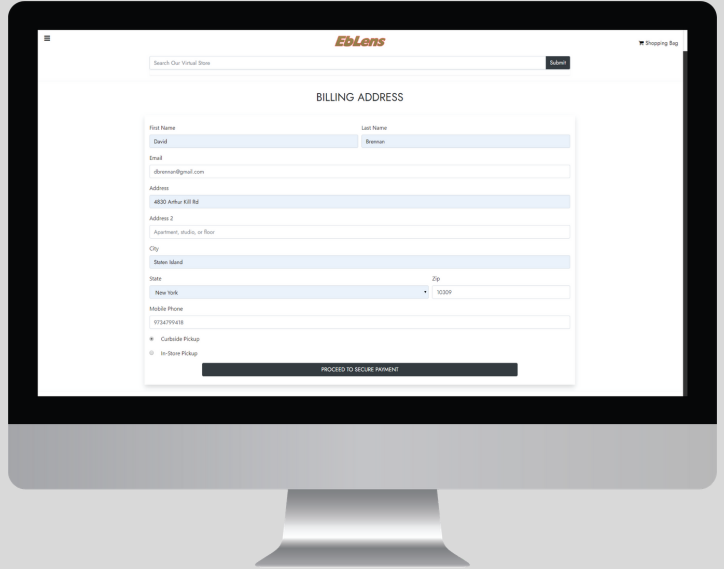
EbLens

Shopping Bag

Search Our Virtual Store

Submit

BILLING ADDRESS

First Name

David

Last Name

Brennan

Email

dbrennan@gmail.com

Address

4830 Arthur Kill Rd

Address 2

Apartment, studio, or floor

City

Staten Island

State

New York

Zip

10309

Mobile Phone

9734799418

Curbside Pickup

In-Store Pickup

PROCEED TO SECURE PAYMENT